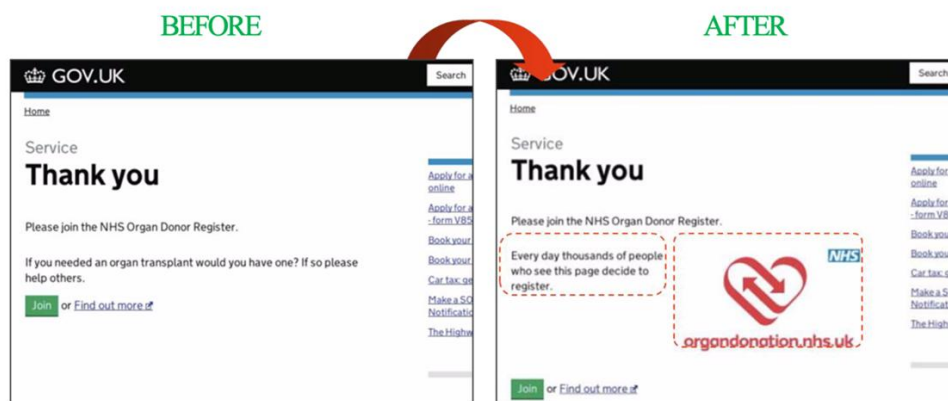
BEFORE

GOV.UK

Search

Home

Service

Thank you

Please join the NHS Organ Donor Register.

If you needed an organ transplant would you have one? If so please help others.

Join or Find out more

Apply for a online

Apply for a - form V85

Book your

Book your

Car tax: ge

Make a SO Notificati

The Highw

AFTER

GOV.UK

Search

Home

Service

Thank you

Please join the NHS Organ Donor Register.

Every day thousands of people who see this page decide to register.

NHS

organdonation.nhs.uk

Join or Find out more

Apply for online

Apply for - form V8

Book your

Book your

Car tax: g

Make a S Notificat

The High